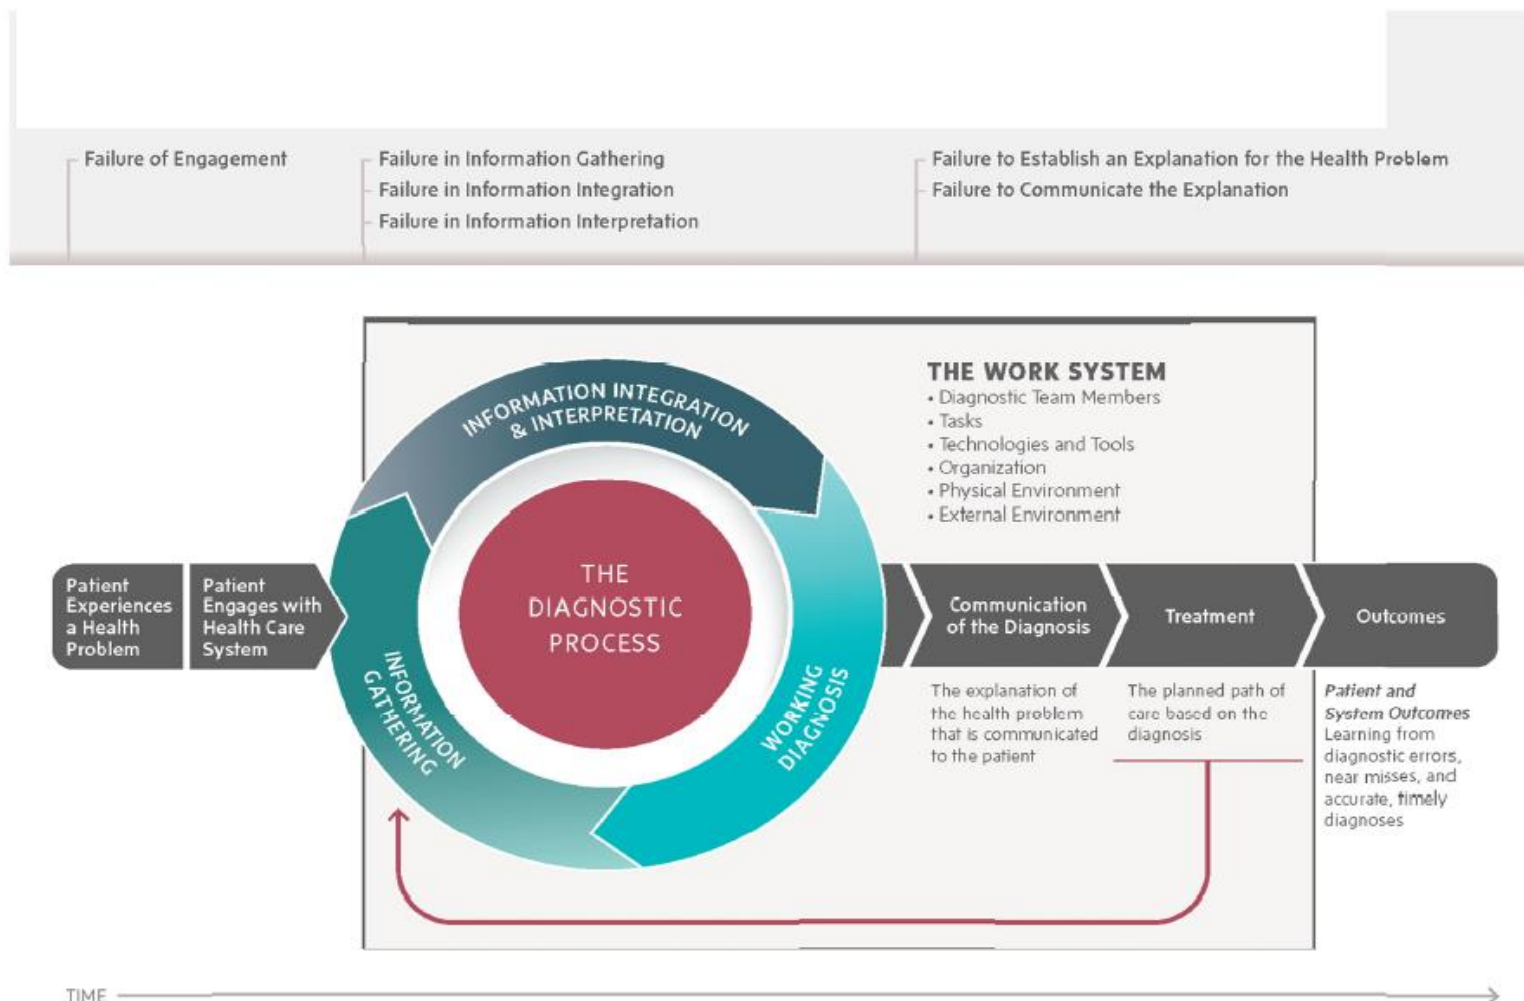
Failure of Engagement

Failure in Information Gathering
Failure in Information Integration
Failure in Information Interpretation

Failure to Establish an Explanation for the Health Problem
Failure to Communicate the Explanation

THE WORK SYSTEM
• Diagnostic Team Members
• Tasks
• Technologies and Tools
• Organization
• Physical Environment
• External Environment

INFORMATION INTEGRATION & INTERPRETATION

THE DIAGNOSTIC PROCESS

INFORMATION GATHERING

WORKING DIAGNOSIS

Patient Experiences a Health Problem

Patient Engages with Health Care System

Communication of the Diagnosis

Treatment

Outcomes

The explanation of the health problem that is communicated to the patient

The planned path of care based on the diagnosis

Patient and System Outcomes
Learning from diagnostic errors, near misses, and accurate, timely diagnoses

TIME